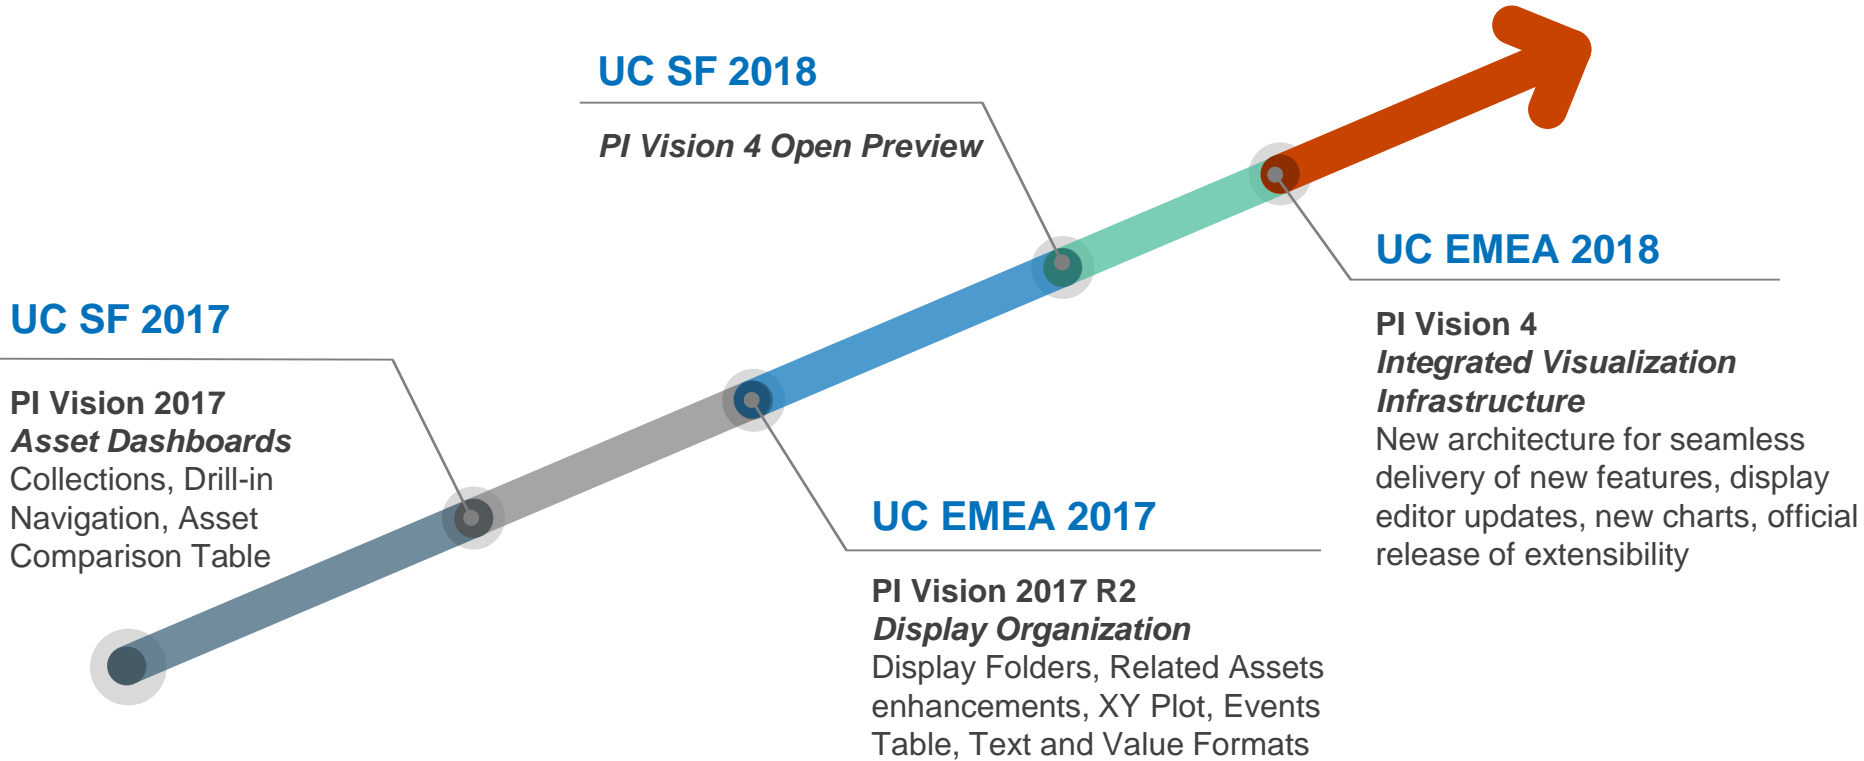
UC SF 2018

PI Vision 4 Open Preview

UC EMEA 2018

PI Vision 4
Integrated Visualization Infrastructure
New architecture for seamless delivery of new features, display editor updates, new charts, official release of extensibility

UC SF 2017

PI Vision 2017
Asset Dashboards
Collections, Drill-in Navigation, Asset Comparison Table

UC EMEA 2017

PI Vision 2017 R2
Display Organization
Display Folders, Related Assets enhancements, XY Plot, Events Table, Text and Value Formats